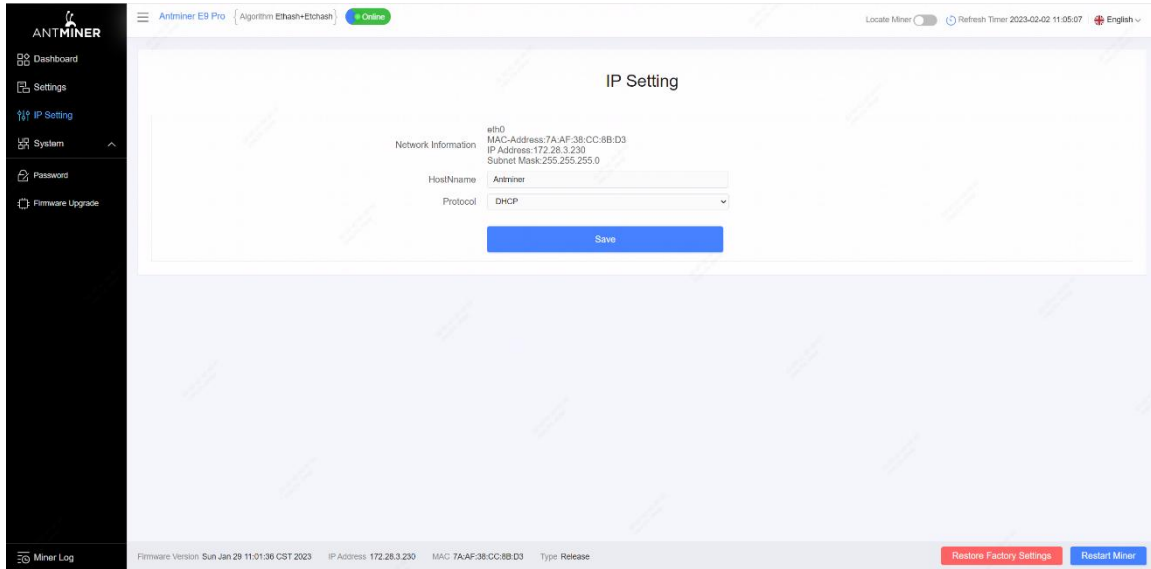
ANTMINER

Dashboard
Settings
IP Setting
System
Password
Firmware Upgrade

Antminer E9 Pro Algorithm Ethash+Etchash Online

Locate Miner Refresh Timer 2023-02-02 11:05:07 English

IP Setting

Network Information eth0
MAC-Address:7A:AF:38:CC:8B:D3
IP Address:172.28.3.230
Subnet Mask:255.255.255.0

HostNname Antminer

Protocol DHCP

Save

Miner Log

Firmware Version Sun Jan 29 11:01:36 CST 2023 IP Address 172.28.3.230 MAC 7A:AF:38:CC:8B:D3 Type Release

Restore Factory Settings Restart Miner